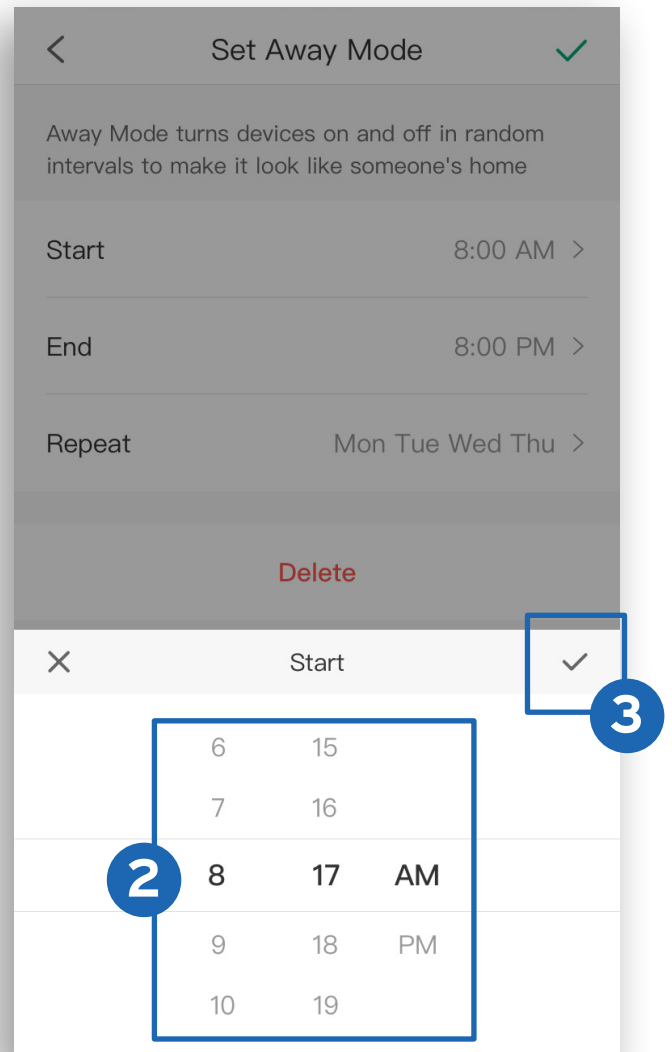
<
Set Away Mode
✓

Away Mode turns devices on and off in random intervals to make it look like someone's home

Start
8:00 AM >

End
8:00 PM >

Repeat
Mon Tue Wed Thu >

Delete

×
Start
✓

3

| 6 | 15 | |
|---|---|---|
| 7 | 16 | |
| 8 | 17 | AM |
| 9 | 18 | PM |
| 10 | 19 | |

2